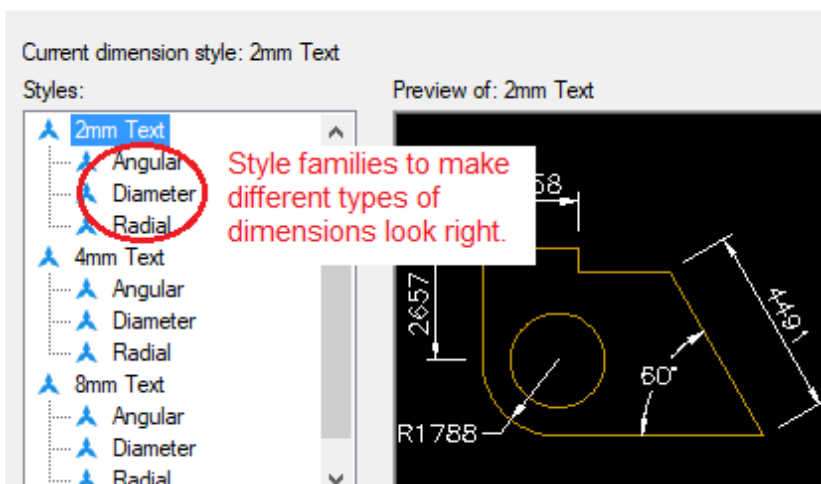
Current dimension style: 2mm Text
Styles:
2mm Text
Angular
Diameter
Radial
4mm Text
Angular
Diameter
Radial
8mm Text
Angular
Diameter
Radial

Style families to make different types of dimensions look right.

Preview of: 2mm Text
58
2657
4491
60°
R1788